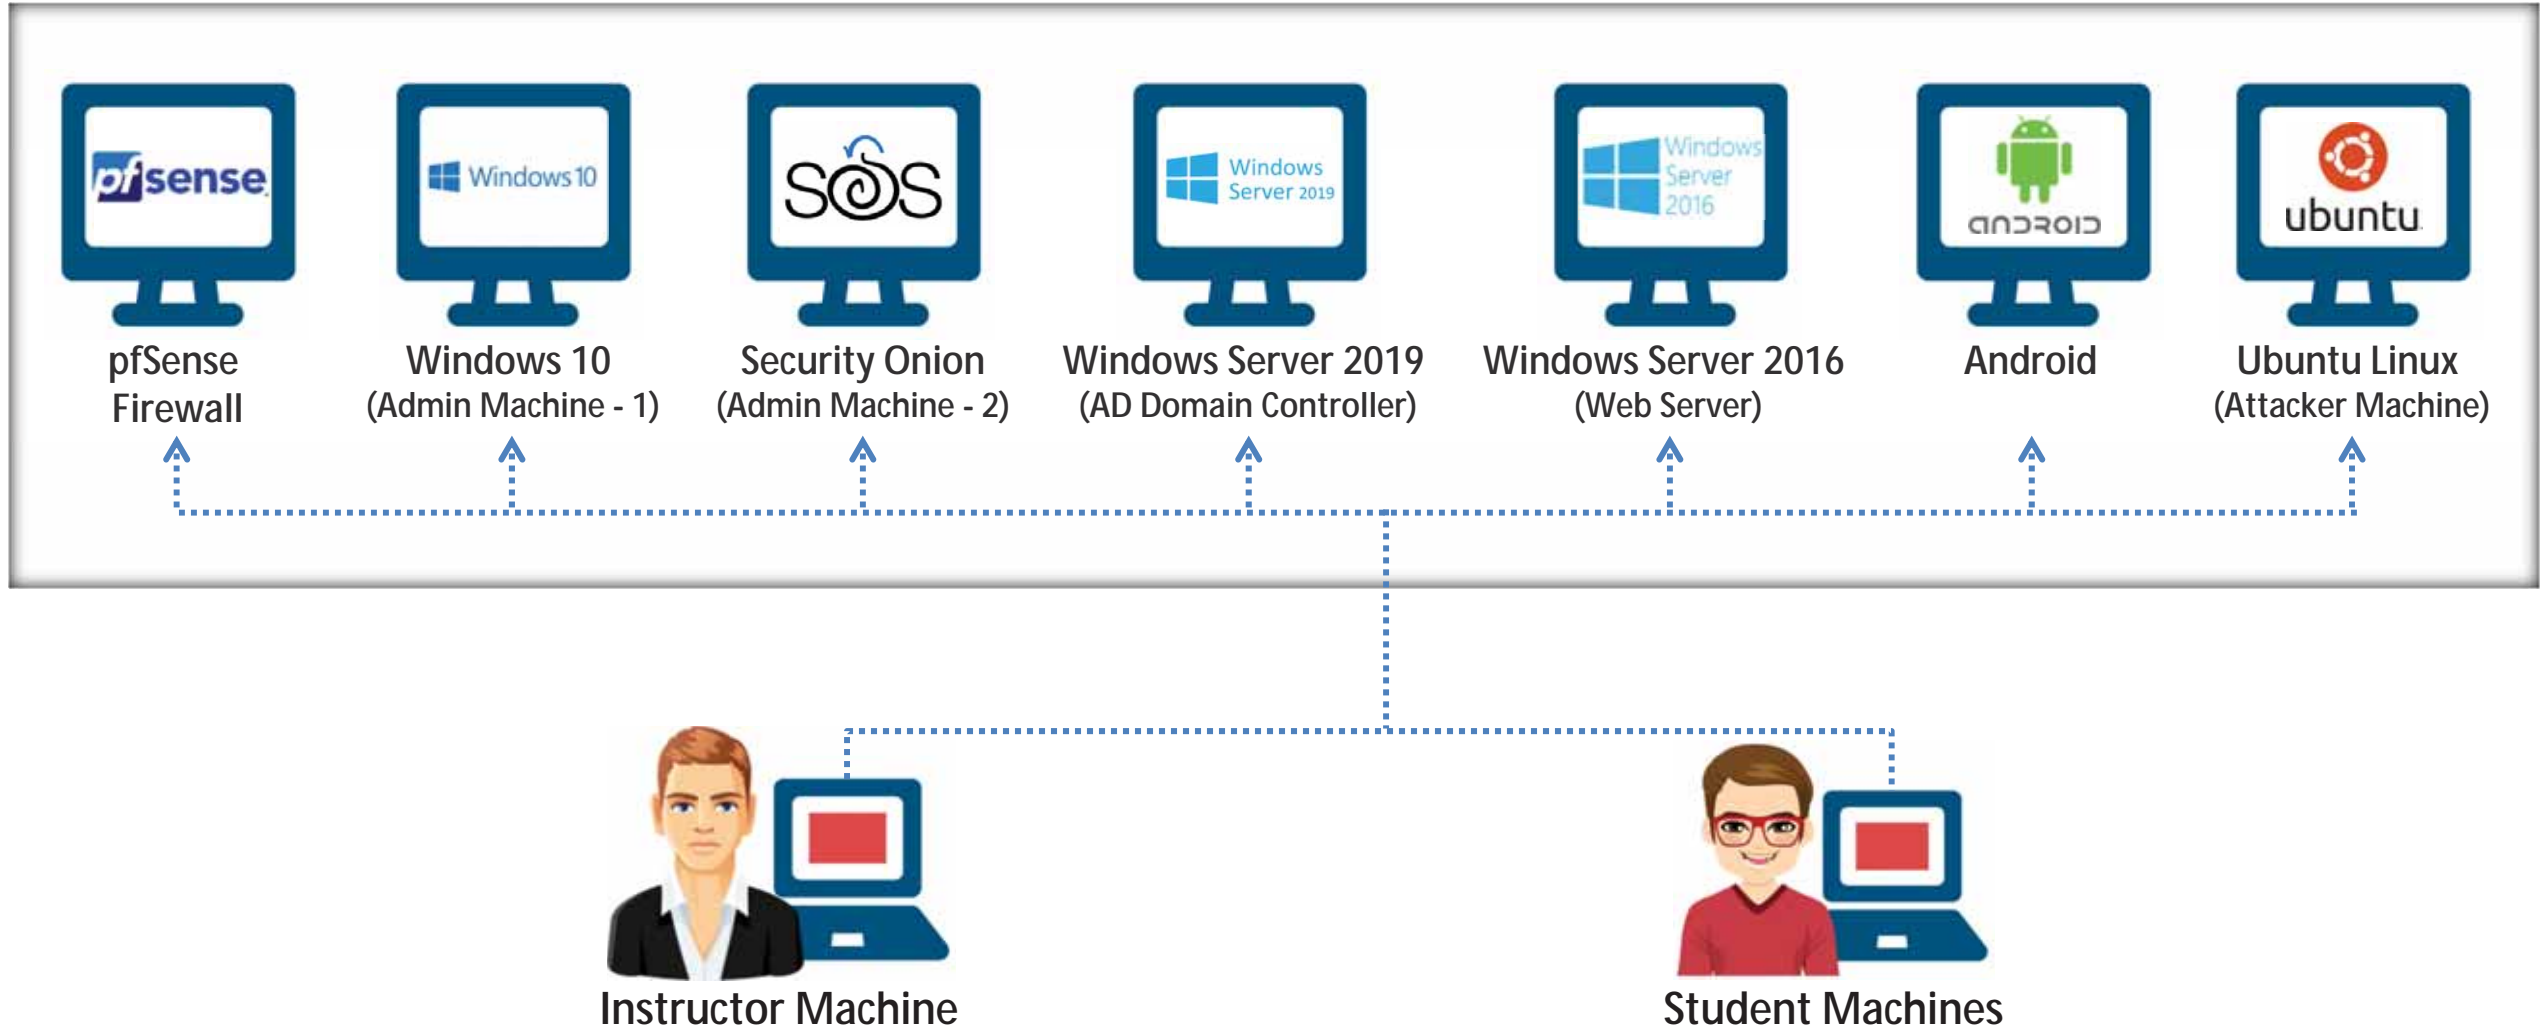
pfsense

pfSense Firewall

Windows 10

Windows 10 (Admin Machine - 1)

SOS

Security Onion (Admin Machine - 2)

Windows Server 2019

Windows Server 2019 (AD Domain Controller)

Windows Server 2016

Windows Server 2016 (Web Server)

android

Android

ubuntu

Ubuntu Linux (Attacker Machine)

Instructor Machine

Student Machines